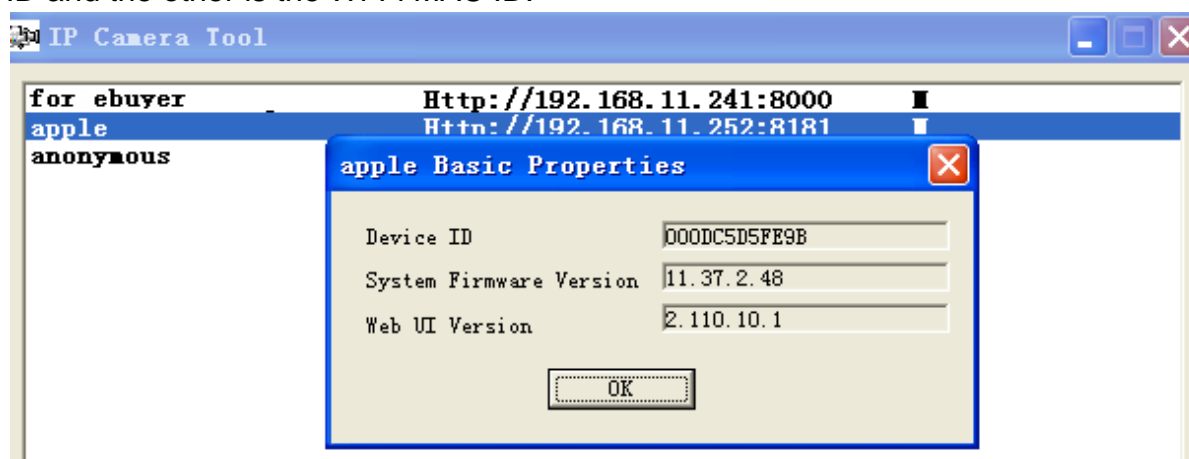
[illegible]

IP Camera Tool

for ebuyer Http://192.168.11.241:8000
apple Http://192.168.11.252:8181
anonymous

apple Basic Properties

Device ID 000DC5D5FE9B
System Firmware Version 11.37.2.48
Web UI Version 2.110.10.1

OK